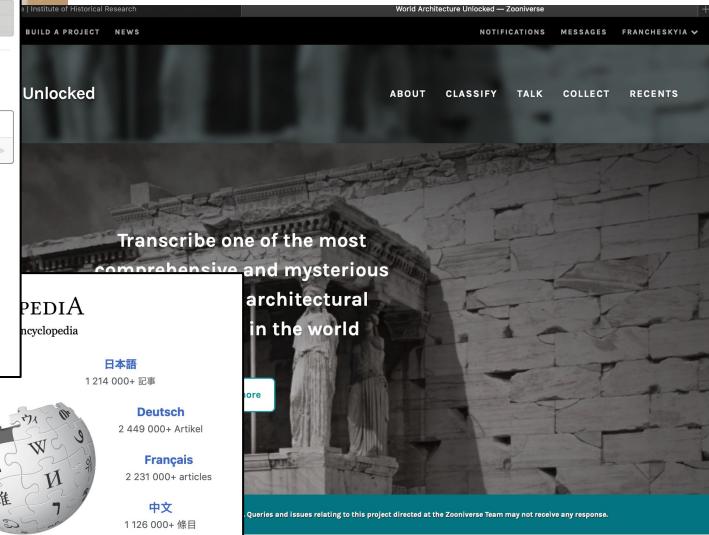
| Institute of Historical Research

World Architecture Unlocked — Zooniverse

BUILD A PROJECT NEWS

NOTIFICATIONS MESSAGES FRANCHESKYIA

Unlocked

ABOUT CLASSIFY TALK COLLECT RECENTS

Transcribe one of the most comprehensive and mysterious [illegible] architectural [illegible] in the world

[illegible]ore

PEDIA
ncyclopedia

日本語
1 214 000+ 記事

Deutsch
2 449 000+ Artikel

Français
2 231 000+ articles

中文
1 126 000+ 條目

W
И

. Queries and issues relating to this project directed at the Zooniverse Team may not receive any response.